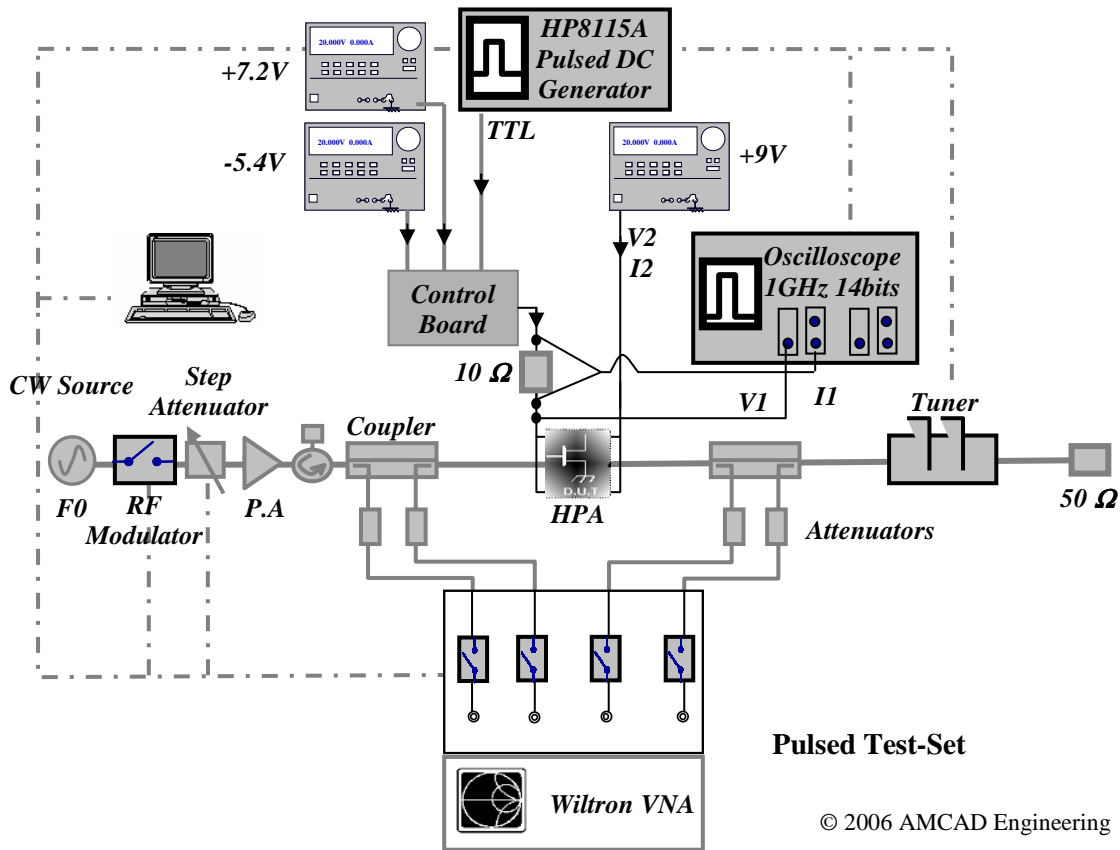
HP8115A Pulsed DC Generator

20.000V 0.000A

+7.2V

20.000V 0.000A

-5.4V

TTL

20.000V 0.000A

+9V

V2

I2

Oscilloscope 1GHz 14bits

Control Board

10 Ω

CW Source

Step Attenuator

V1

I1

Tuner

Coupler

D.U.T

F0

RF Modulator

P.A

HPA

Attenuators

50 Ω

Pulsed Test-Set

Wiltron VNA

© 2006 AMCAD Engineering